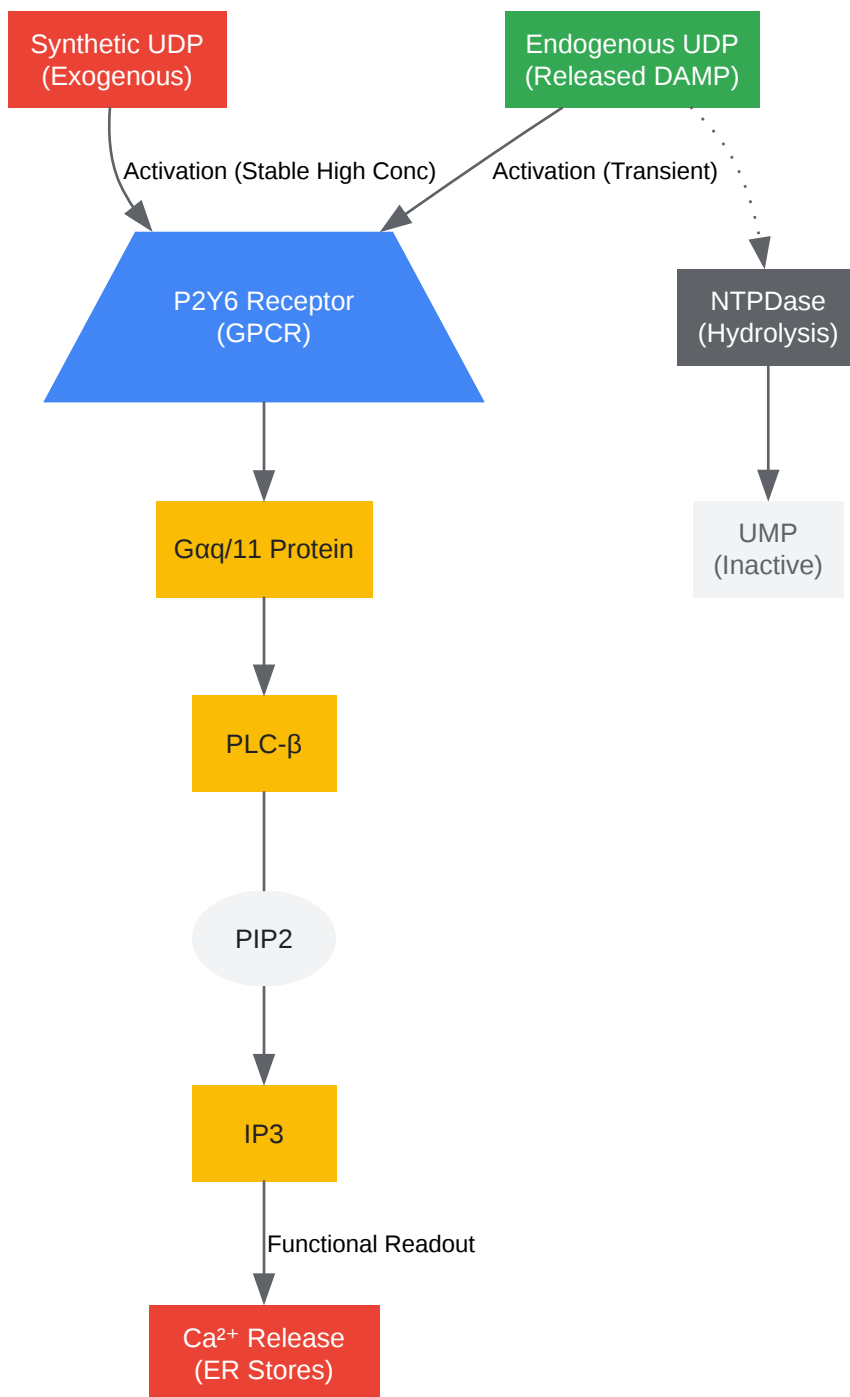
Synthetic UDP (Exogenous)

Endogenous UDP (Released DAMP)

Activation (Stable High Conc)

Activation (Transient)

P2Y6 Receptor (GPCR)

NTPDase (Hydrolysis)

UMP (Inactive)

Gαq/11 Protein

PLC-β

PIP2

IP3

Functional Readout

$Ca^{2+}$ Release (ER Stores)